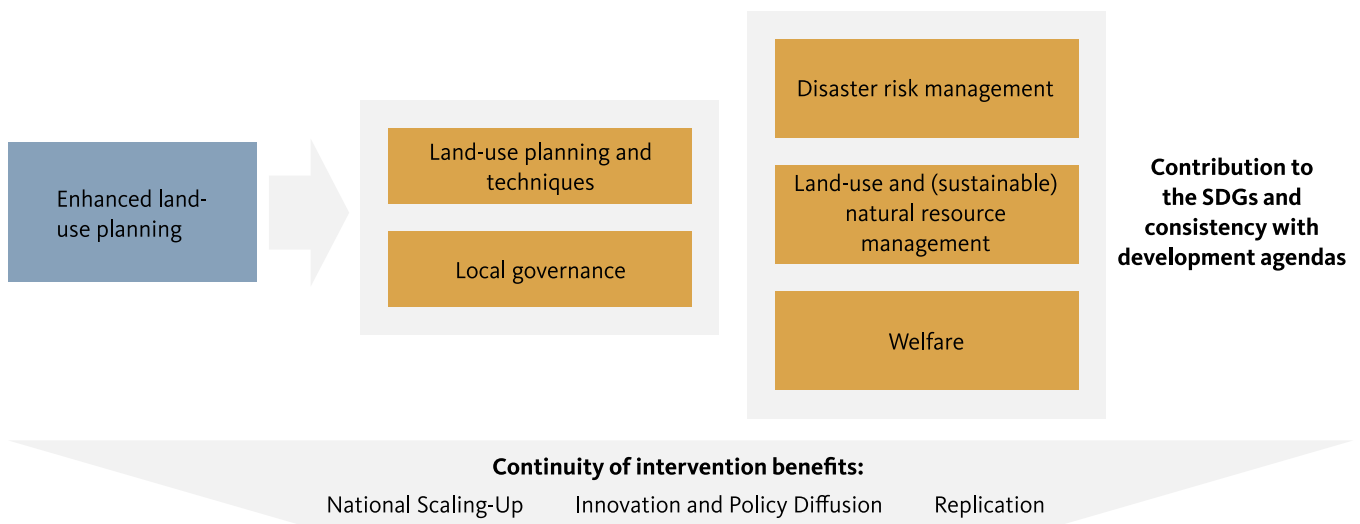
Enhanced land-use planning

Land-use planning and techniques

Local governance

Disaster risk management

Land-use and (sustainable) natural resource management

Welfare

**Contribution to the SDGs and consistency with development agendas**

**Continuity of intervention benefits:**

National Scaling-Up Innovation and Policy Diffusion Replication